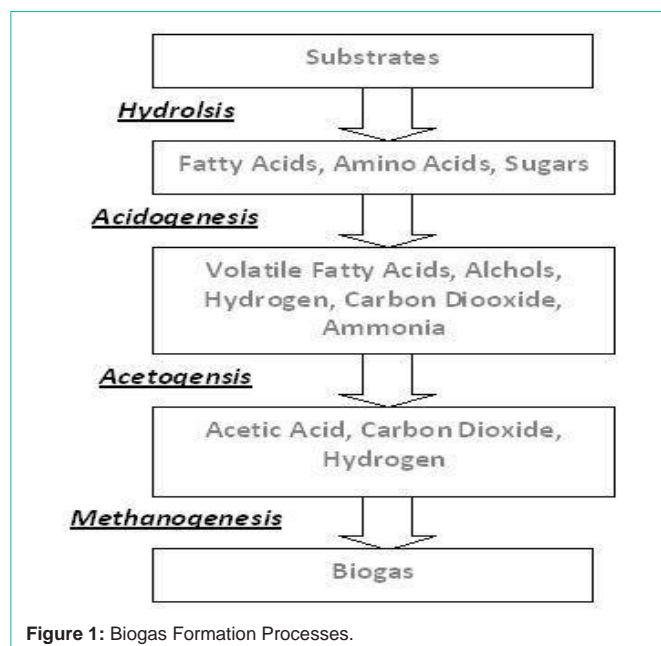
Substrates

Hydrolsis

Fatty Acids, Amino Acids, Sugars

Acidogenesis

Volatile Fatty Acids, Alchols, Hydrogen, Carbon Diooxide, Ammonia

Acetogensis

Acetic Acid, Carbon Dioxide, Hydrogen

Methanogenesis

Biogas

Figure 1: Biogas Formation Processes.